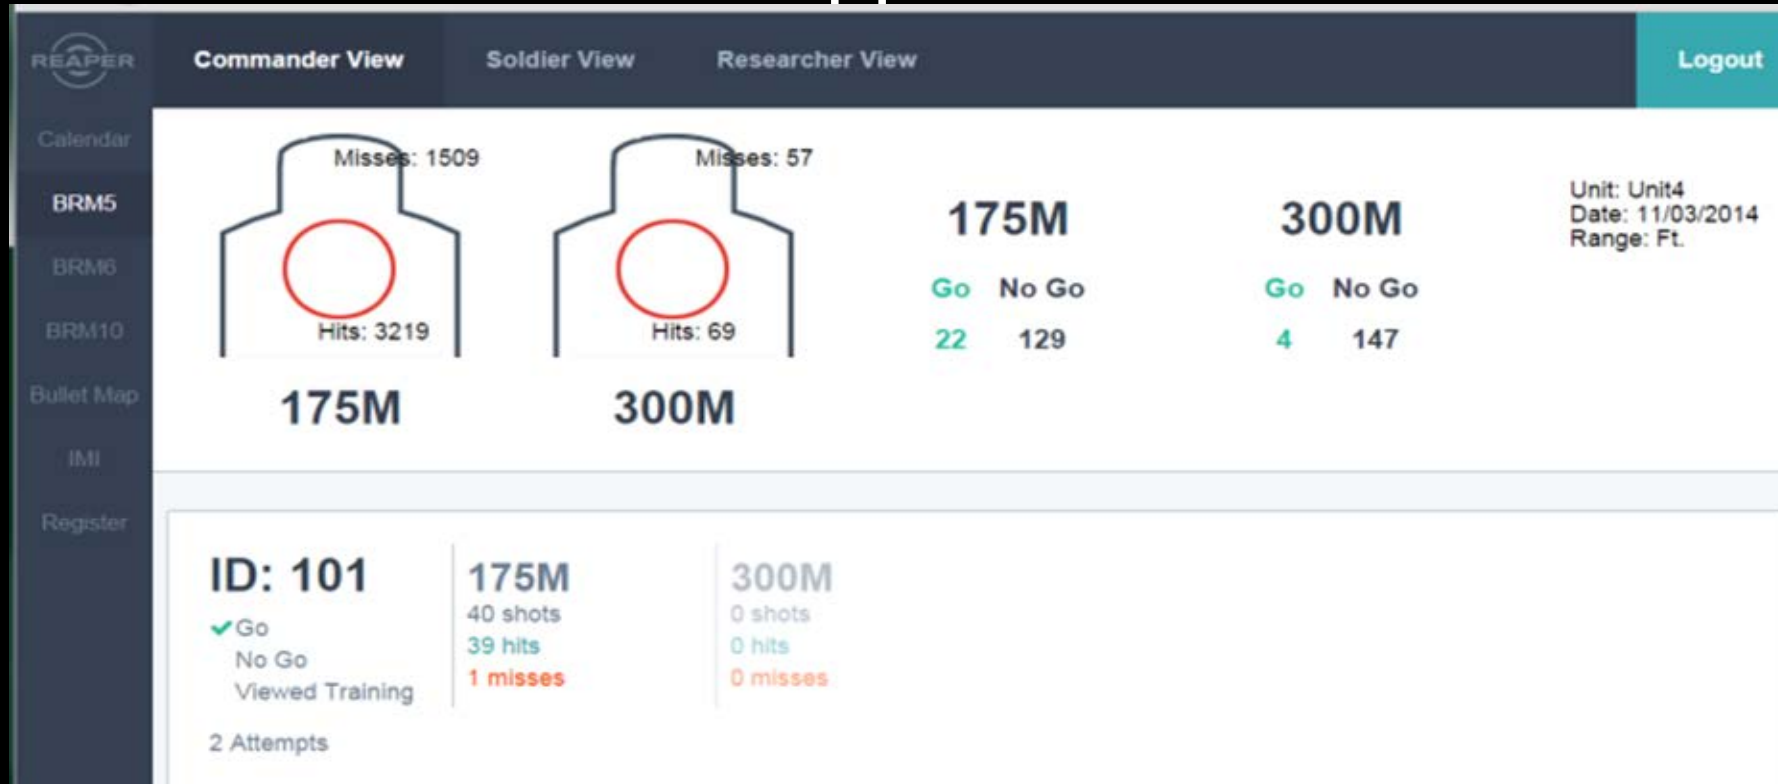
REAPER

Commander View
Soldier View
Researcher View
Logout

Calendar
BRM5
BRM6
BRM10
Bullet Map
IMI
Register

Misses: 1509
Hits: 3219
175M

Misses: 57
Hits: 69
300M

175M
| Go | No Go |
|---|---|
| 22 | 129 |

300M
| Go | No Go |
|---|---|
| 4 | 147 |

Unit: Unit4
Date: 11/03/2014
Range: Ft.

ID: 101
✔Go
No Go
Viewed Training

2 Attempts

175M
40 shots
39 hits
1 misses

300M
0 shots
0 hits
0 misses